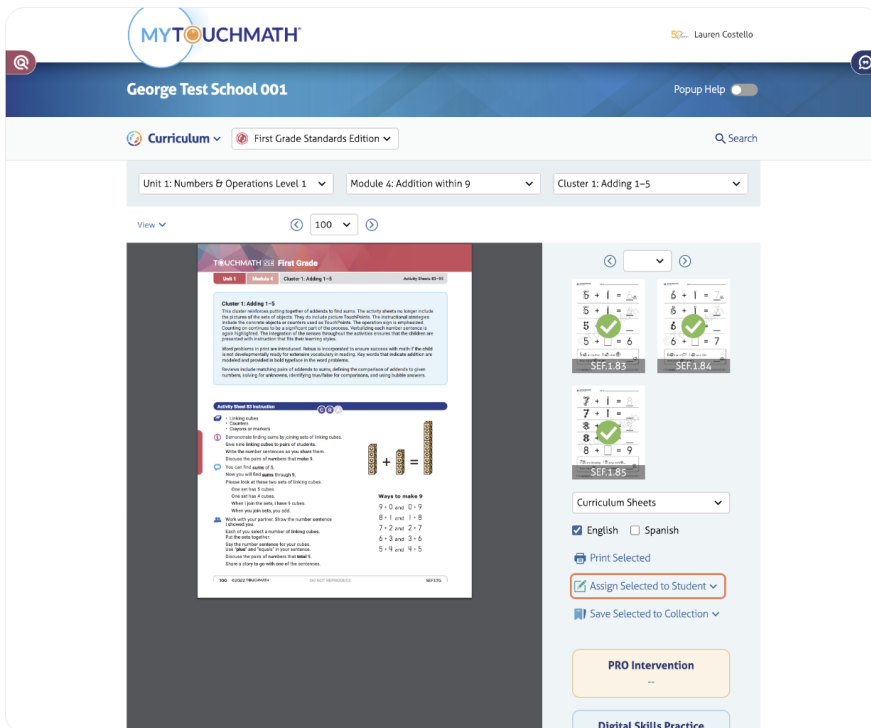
MYTOUCHMATH

Lauren Costello

George Test School 001

Popup Help

Curriculum

First Grade Standards Edition

Search

Unit 1: Numbers & Operations Level 1

Module 4: Addition within 9

Cluster 1: Adding 1–5

View

100

TOUCHMATH First Grade

Unit 1 Module 4 Cluster 1: Adding 1–5 Activity Sheets 83–85

Cluster 1: Adding 1–5

This cluster reinforces putting together of addends to find sums. The activity sheets no longer include the pictures of the sets of objects. They do include picture TouchPoints. The instructional strategies include the concrete objects or counters used as TouchPoints. The operation sign is emphasized. Counting on continues to be a significant part of the process. Verbalizing each number sentence is again highlighted. The integration of the senses throughout the activities ensures that the children are presented with instruction that fits their learning styles.

Word problems in print are introduced. Rebus is incorporated to ensure success with math if the child is not developmentally ready for extensive vocabulary in reading. Key words that indicate addition are modeled and provided in bold typeface in the word problems.

Reviews include matching pairs of addends to sums, defining the comparison of addends to given numbers, coloring for unknowns, identifying true/false for comparisons, and using bubble answers.

Activity Sheet 83 Instruction

• Linking cubes
• Counters
• Crayons or markers

Demonstrate finding sums by joining sets of linking cubes.
Give nine linking cubes to pairs of students.
Write the number sentences as you share them.
Discuss the pairs of numbers that make 9.

You can find sums of 9.
Now you will find sums through 9.
Please look at these two sets of linking cubes.
One set has 5 cubes.
One set has 4 cubes.
When I join the sets, I have 9 cubes.
When you join sets, you add.

Work with your partner. Show the number sentence I showed you.
Each of you select a number of linking cubes.
Put the sets together.
Say the number sentence for your cubes.
Use "plus" and "equals" in your sentence.
Discuss the pairs of numbers that total 9.
Share a story to go with one of the sentences.

Ways to make 9
9 + 0 and 0 + 9
8 + 1 and 1 + 8
7 + 2 and 2 + 7
6 + 3 and 3 + 6
5 + 4 and 4 + 5

DO NOT REPRODUCE SEF.1.83

SEF.1.83
SEF.1.84
SEF.1.85

Curriculum Sheets

English Spanish

Print Selected

Assign Selected to Student

Save Selected to Collection

PRO Intervention
--

Digital Skills Practice